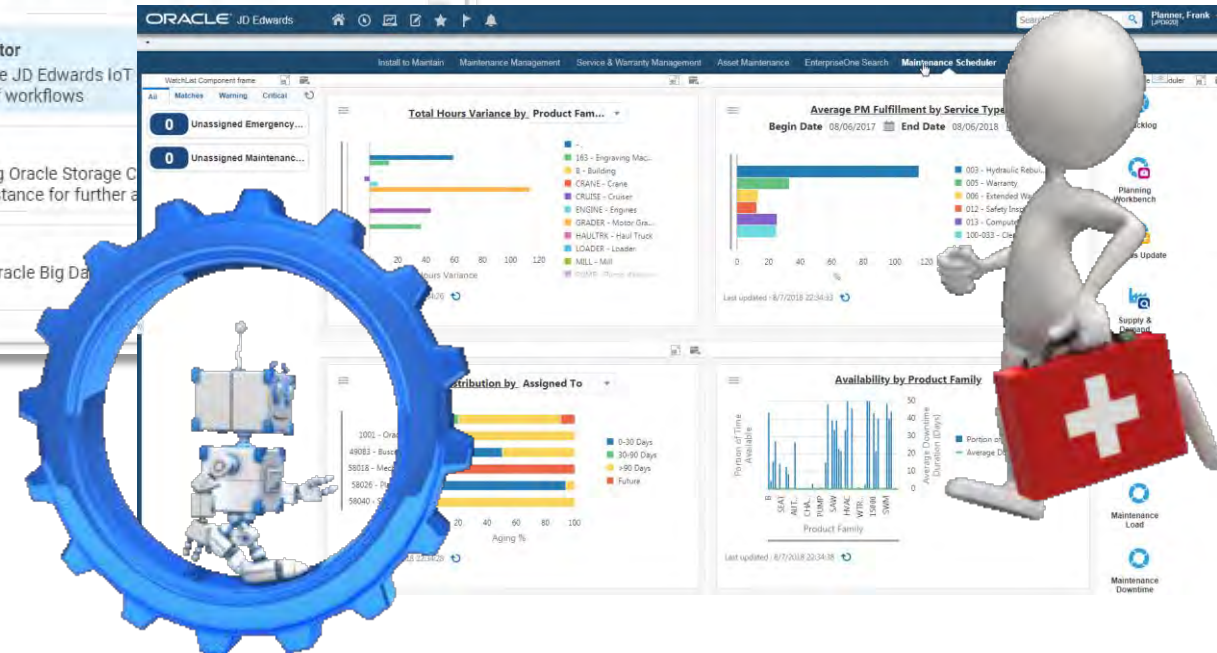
tor
e JD Edwards IoT
workflows

g Oracle Storage C
tance for further a

racle Big Da

ORACLE JD Edwards
Search
Planner, Frank
Install to Maintain
Maintenance Management
Service & Warranty Management
Asset Maintenance
EnterpriseOne Search
Maintenance Scheduler
WatchList Component frame
All
Matches
Warning
Critical
0 Unassigned Emergency...
0 Unassigned Maintenanc...

Total Hours Variance by Product Fam...
- -
163 - Engraving Mac...
B - Building
CRANE - Crane
CRUISE - Cruiser
ENGINE - Engines
GRADER - Motor Gra...
HAULTRK - Haul Truck
LOADER - Loader
MILL - Mill
20 40 60 80 100 120
ours Variance

Average PM Fulfillment by Service Type
Begin Date 08/06/2017 End Date 08/06/2018
003 - Hydraulic Rebui...
005 - Warranty
006 - Extended Wa...
012 - Safety Insp...
013 - Comput...
100-003 - Cle...
0 20 40 60 80 100 120
%
Last updated - 8/7/2018 22:34:32

ckl og
Planning Workbench
s Update
Supply & Demand

stribution by Assigned To
1001 - Ora
49083 - Busc
58018 - Mec
58026 - Pl
58040 - S
0-30 Days
30-90 Days
>90 Days
Future
20 40 60 80 100
Aging %

Availability by Product Family
Portion of Time Available
Average Downtime Duration (Days)
50
40
30
20
10
0
Portion o
Average D
B SEAT AUT... CHA... PUMP SAW HVAC WTR... 1SHRI SWM
Product Family
Last updated - 8/7/2018 22:34:38

Maintenance Load
Maintenance Downtime